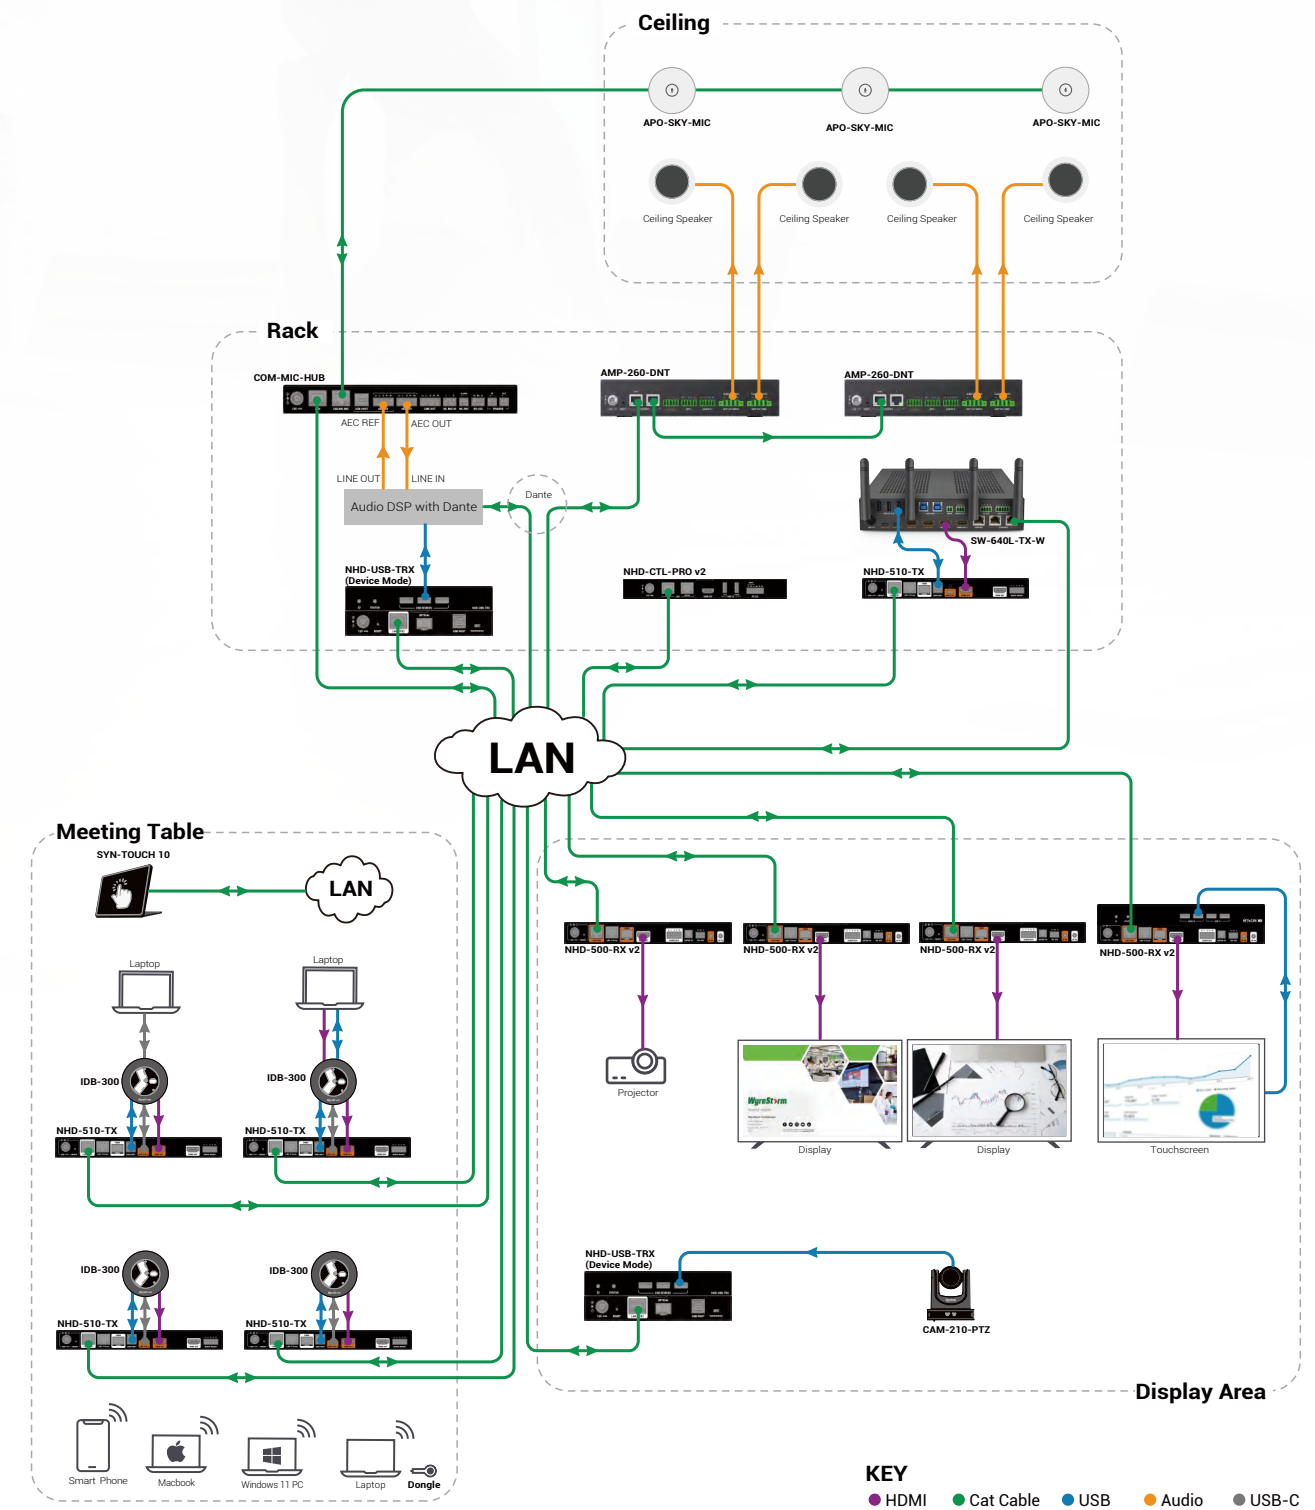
Ceiling

APO-SKY-MIC
APO-SKY-MIC
APO-SKY-MIC

Ceiling Speaker
Ceiling Speaker
Ceiling Speaker
Ceiling Speaker

Rack

COM-MIC-HUB

AEC REF
AEC OUT

LINE OUT
LINE IN

Audio DSP with Dante

Dante

AMP-260-DNT
AMP-260-DNT

SW-640L-TX-W

NHD-USB-TRX
(Device Mode)

NHD-CTL-PRO v2

NHD-510-TX

LAN

Meeting Table

SYN-TOUCH 10

LAN

Laptop
Laptop

IDB-300
IDB-300

NHD-510-TX
NHD-510-TX

IDB-300
IDB-300

NHD-510-TX
NHD-510-TX

Smart Phone
Macbook
Windows 11 PC
Laptop
Dongle

NHD-500-RX v2
NHD-500-RX v2
NHD-500-RX v2
NHD-500-RX v2

Projector
Display
Display
Touchscreen

NHD-USB-TRX
(Device Mode)

CAM-210-PTZ

Display Area

KEY
HDMI
Cat Cable
USB
Audio
USB-C